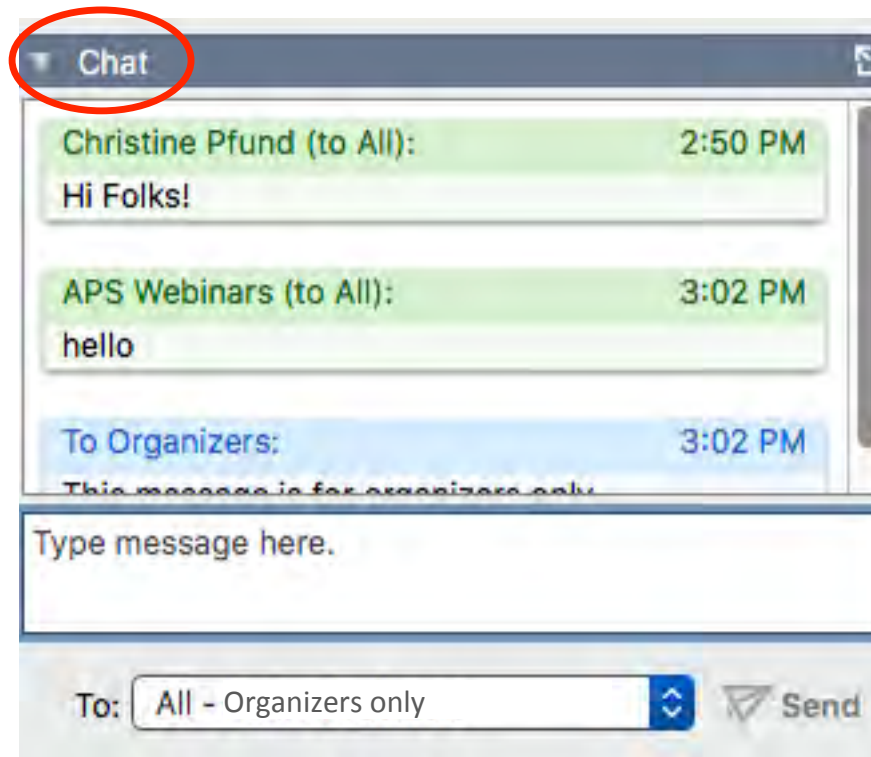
Chat

Christine Pfund (to All): 2:50 PM
Hi Folks!

APS Webinars (to All): 3:02 PM
hello

To Organizers: 3:02 PM
This message is for organizers only

Type message here.

To: All - Organizers only

Send